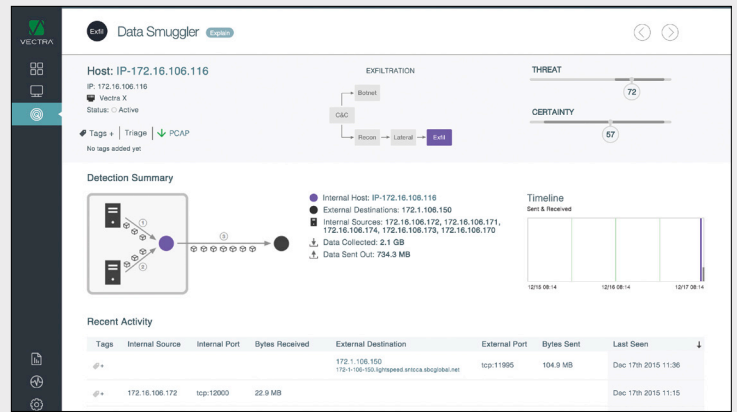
VECTRA

Exfil Data Smuggler Explain

Host: IP-172.16.106.116

IP: 172.16.106.116
Vectra X
Status: Active

Tags + | Triage | PCAP
No tags added yet

EXFILTRATION

Botnet
C&C
Recon → Lateral → Exfil

THREAT
72

CERTAINTY
57

Detection Summary

1
2
3

Internal Host: IP-172.16.106.116
External Destinations: 172.1.106.150
Internal Sources: 172.16.106.172, 172.16.106.171, 172.16.106.174, 172.16.106.173, 172.16.106.170
Data Collected: 2.1 GB
Data Sent Out: 734.3 MB

Timeline
Sent & Received

12/16 08:14 12/16 08:14 12/17 08:14

Recent Activity

| Tags | Internal Source | Internal Port | Bytes Received | External Destination | External Port | Bytes Sent | Last Seen |
|---|---|---|---|---|---|---|---|
| + | | | | 172.1.106.150 172-1-106-150.lightspeed.snicca.sbcglobal.net | tcp:11995 | 104.9 MB | Dec 17th 2015 11:36 |
| + | 172.16.106.172 | tcp:12000 | 22.9 MB | | | | Dec 17th 2015 11:15 |